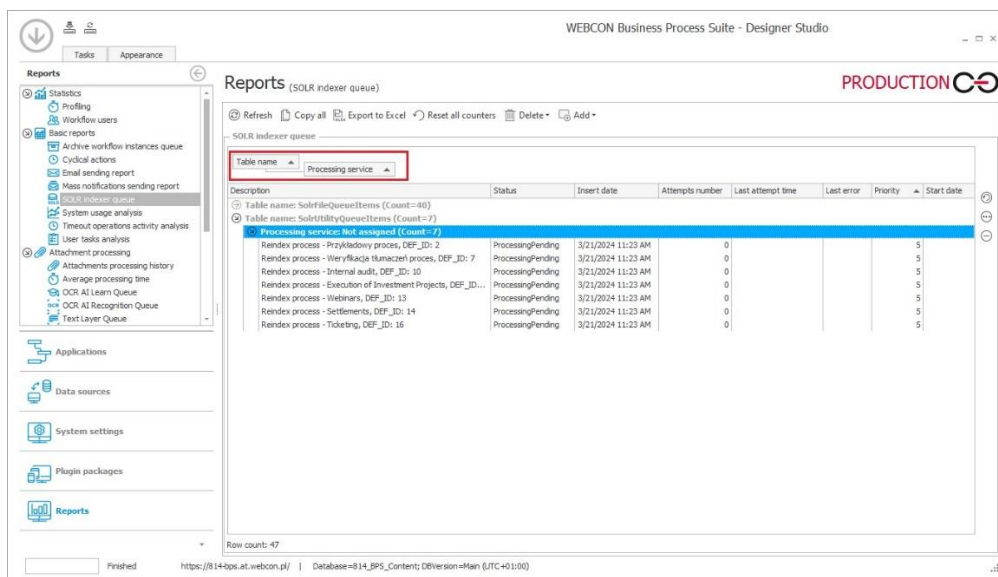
Tasks Appearance

WEBCON Business Process Suite - Designer Studio

Reports

Statistics
Profiling
Workflow users
Basic reports
Archive workflow instances queue
Cyclical actions
Email sending report
Mass notifications sending report
SOLR indexer queue
System usage analysis
Timeout operations activity analysis
User tasks analysis
Attachment processing
Attachments processing history
Average processing time
OCR AI Learn Queue
OCR AI Recognition Queue
Text Layer Queue

Applications

Data sources

System settings

Plugin packages

Reports

Reports (SOLR indexer queue)

PRODUCTION

Refresh Copy all Export to Excel Reset all counters Delete Add

SOLR indexer queue

Table name ▲ Processing service ▲

| Description | Status | Insert date | Attempts number | Last attempt time | Last error | Priority ▲ | Start date |
|---|---|---|---|---|---|---|---|
| Table name: SolrFileQueueItems (Count=40) | | | | | | | |
| Table name: SolrUtilityQueueItems (Count=7) | | | | | | | |
| Processing service: Not assigned (Count=7) | | | | | | | |
| Reindex process - Przykładowy proces, DEF_ID: 2 | ProcessingPending | 3/21/2024 11:23 AM | 0 | | | 5 | |
| Reindex process - Weryfikacja tłumaczeń proces, DEF_ID: 7 | ProcessingPending | 3/21/2024 11:23 AM | 0 | | | 5 | |
| Reindex process - Internal audit, DEF_ID: 10 | ProcessingPending | 3/21/2024 11:23 AM | 0 | | | 5 | |
| Reindex process - Execution of Investment Projects, DEF_ID... | ProcessingPending | 3/21/2024 11:23 AM | 0 | | | 5 | |
| Reindex process - Webinars, DEF_ID: 13 | ProcessingPending | 3/21/2024 11:23 AM | 0 | | | 5 | |
| Reindex process - Settlements, DEF_ID: 14 | ProcessingPending | 3/21/2024 11:23 AM | 0 | | | 5 | |
| Reindex process - Ticketing, DEF_ID: 16 | ProcessingPending | 3/21/2024 11:23 AM | 0 | | | 5 | |

Row count: 47

Finished https://814-bps.at.webcon.pl/ | Database=814_BPS_Content; DBVersion=Main (UTC+01:00)